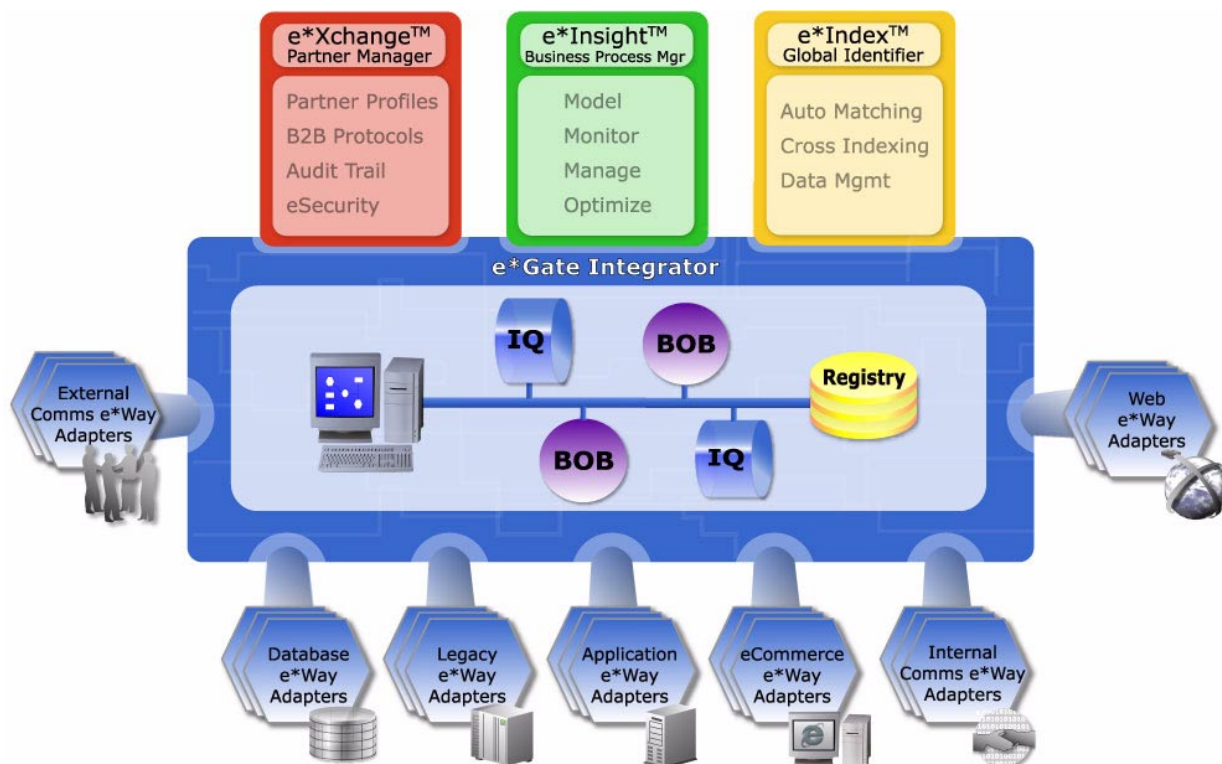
e*Xchange™
Partner Manager

Partner Profiles
B2B Protocols
Audit Trail
eSecurity

e*Insight™
Business Process Mgr

Model
Monitor
Manage
Optimize

e*Index™
Global Identifier

Auto Matching
Cross Indexing
Data Mgmt

e*Gate Integrator

IQ

BOB

Registry

BOB

IQ

External Comms e*Way Adapters

Web e*Way Adapters

Database e*Way Adapters

Legacy e*Way Adapters

Application e*Way Adapters

eCommerce e*Way Adapters

Internal Comms e*Way Adapters